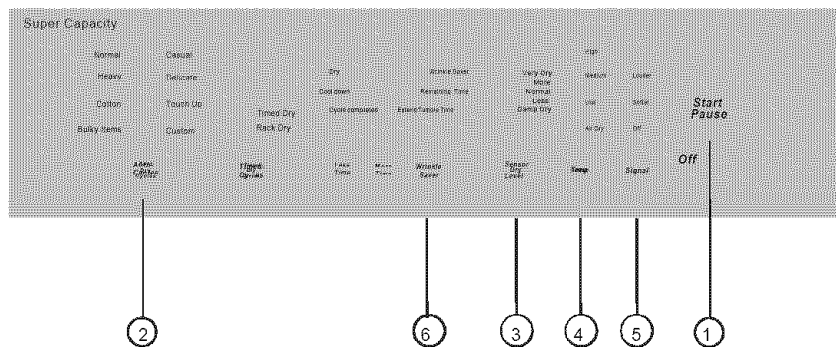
Super Capacity

Normal
Heavy
Cotton
Bulky Items

Casual
Delicate
Touch Up
Custom

Auto Cycles

Timed Dry
Rack Dry

Timed Cycles

Dry
Cool down
Cycle complete

Wrinkle Saver
Remaining Time
Extend Tumble Time

Less Time
More Time

Wrinkle Saver

Very Dry
More
Normal
Less
Damp Dry

Sensor Dry Level

High
Medium
Low
Air Dry

Temp

Louder
Softer
Off

Signal

Start
Pause

Off

2
6
3
4
5
1